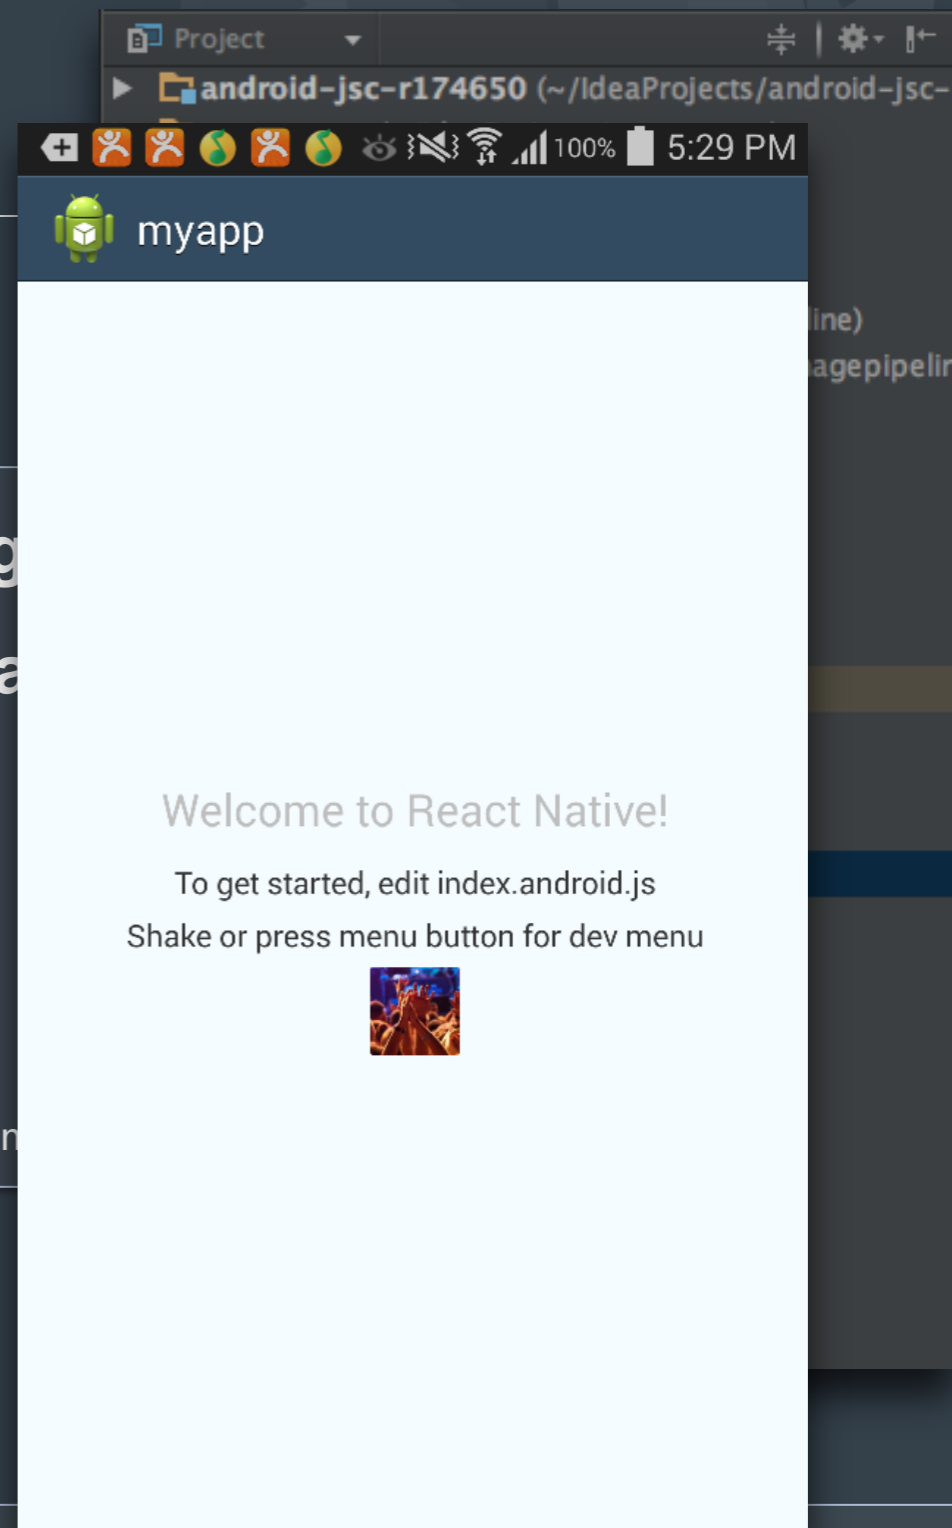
Project

android-jsc-r174650 (~/IdeaProjects/android-jsc-

100% 5:29 PM

myapp

line)

agepipelin

g

a

Welcome to React Native!

To get started, edit index.android.js

Shake or press menu button for dev menu

n